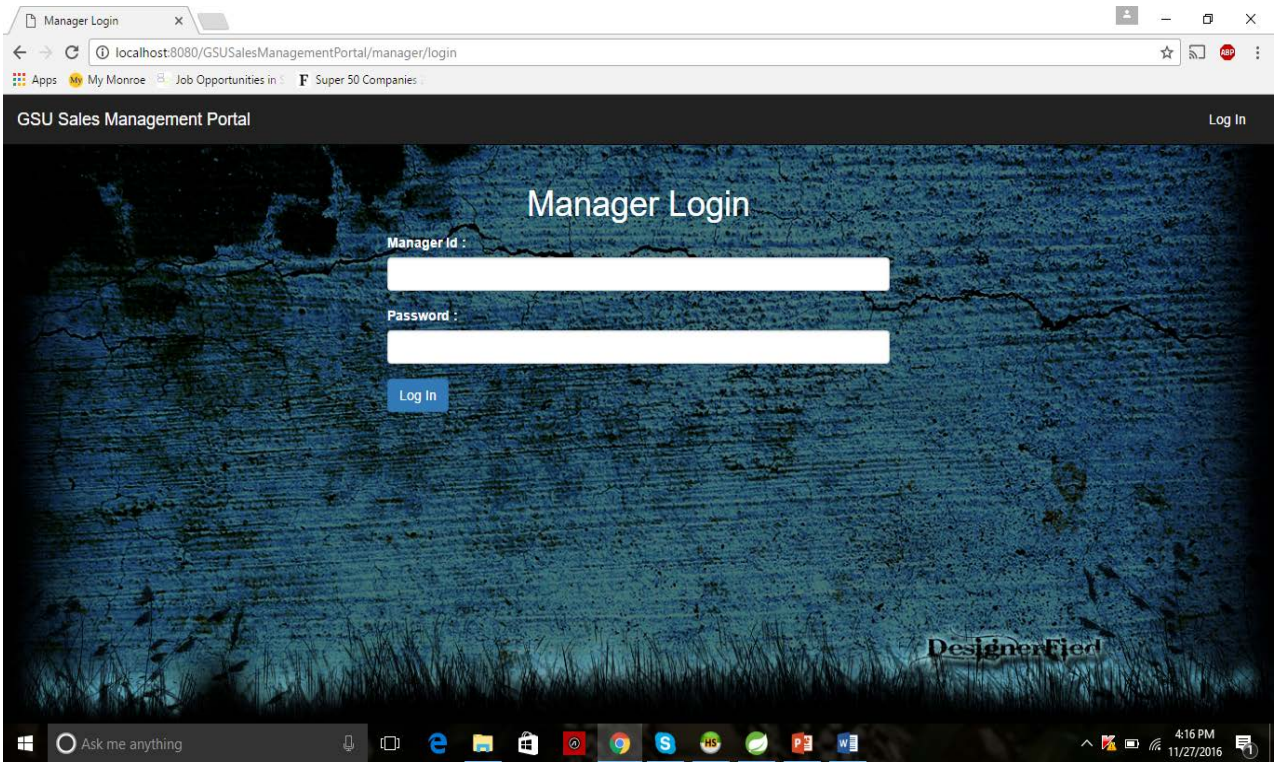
Manager Login ×

localhost:8080/GSUSalesManagementPortal/manager/login

Apps My Monroe Job Opportunities in Super 50 Companies

GSU Sales Management Portal

Log In

Manager Login

Manager Id :

Password :

Log In

DesignerFied

Ask me anything

4:16 PM
11/27/2016